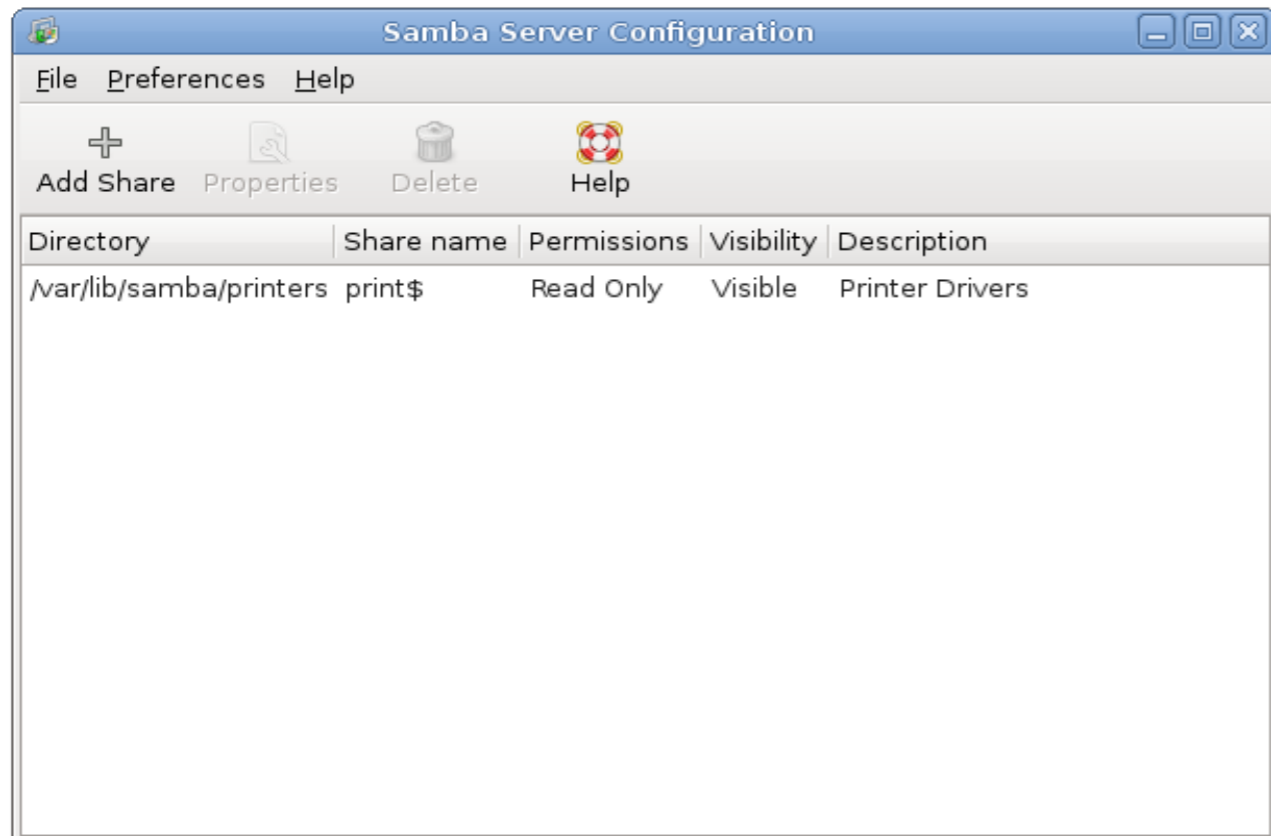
Samba Server Configuration

File Preferences Help

Add Share Properties Delete Help

| Directory | Share name | Permissions | Visibility | Description |
|---|---|---|---|---|
| /var/lib/samba/printers | print$ | Read Only | Visible | Printer Drivers |